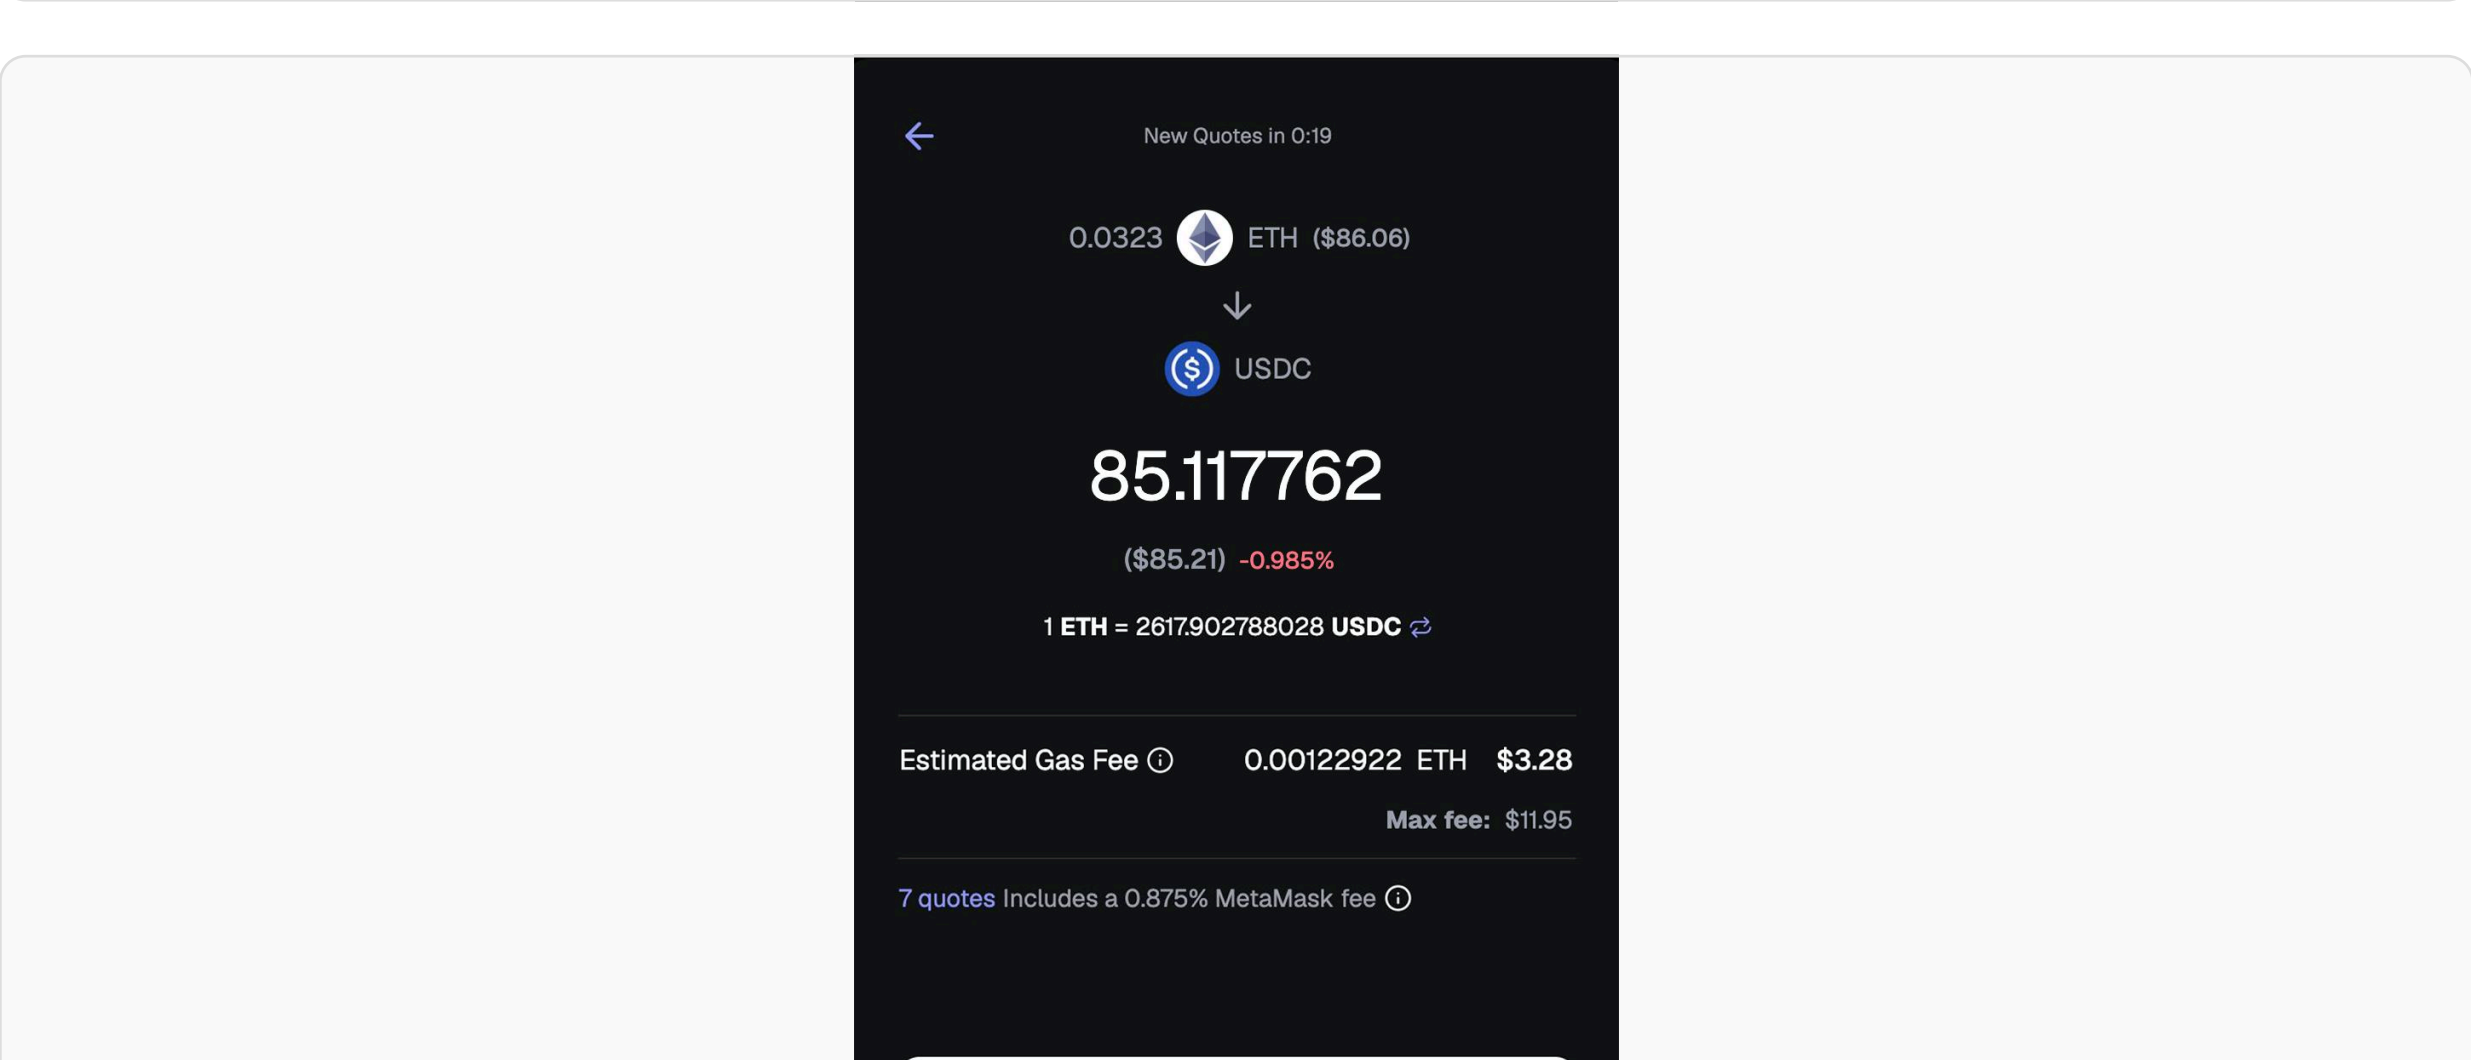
New Quotes in 0:19

0.0323 ETH ($86.06)

USDC

85.117762

($85.21) -0.985%

1 ETH = 2617.902788028 USDC

Estimated Gas Fee 0.00122922 ETH $3.28

Max fee: $11.95

7 quotes Includes a 0.875% MetaMask fee